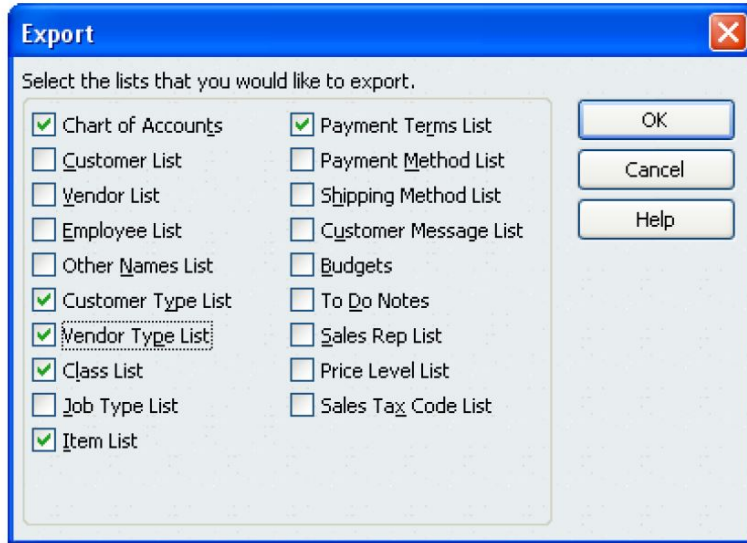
Export

Select the lists that you would like to export.

Chart of Accounts
Customer List
Vendor List
Employee List
Other Names List
Customer Type List
Vendor Type List
Class List
Job Type List
Item List

Payment Terms List
Payment Method List
Shipping Method List
Customer Message List
Budgets
To Do Notes
Sales Rep List
Price Level List
Sales Tax Code List

OK
Cancel
Help